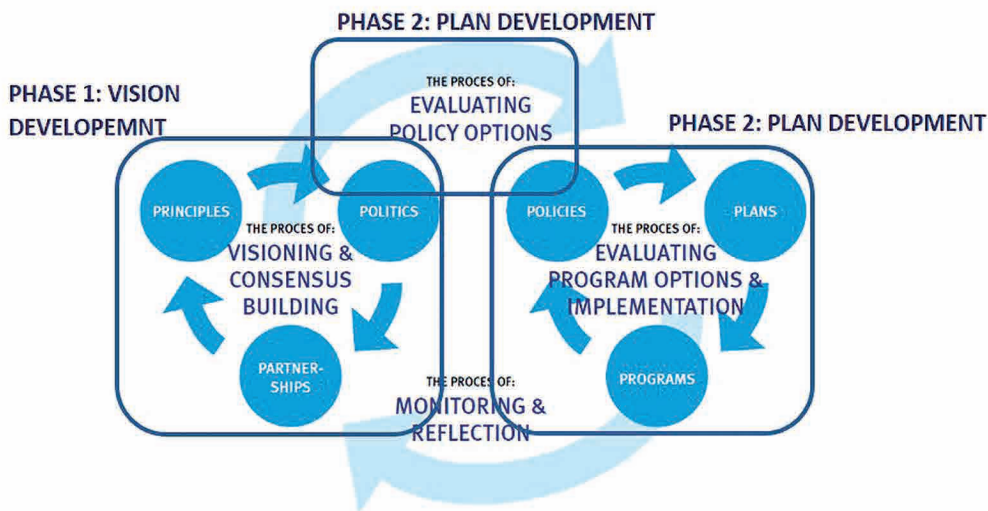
PHASE 2: PLAN DEVELOPMENT

THE PROCES OF:
EVALUATING POLICY OPTIONS

PHASE 1: VISION DEVELOPEMNT

PHASE 2: PLAN DEVELOPMENT

PRINCIPLES

POLITICS

THE PROCES OF:
VISIONING & CONSENSUS BUILDING

PARTNERSHIPS

POLICIES

PLANS

THE PROCES OF:
EVALUATING PROGRAM OPTIONS & IMPLEMENTATION

PROGRAMS

THE PROCES OF:
MONITORING & REFLECTION